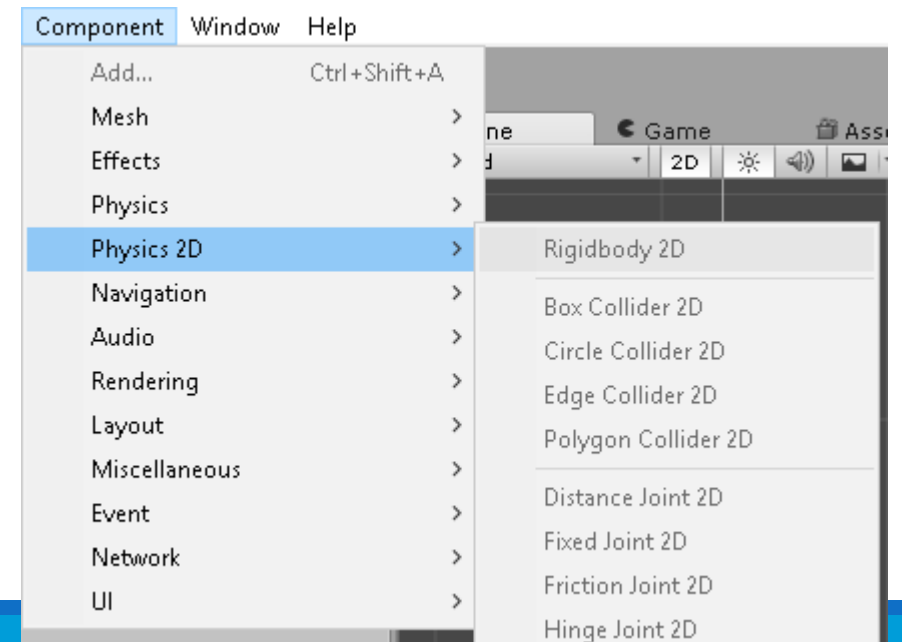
Component Window Help

Add... Ctrl+Shift+A
Mesh >
Effects >
Physics >
Physics 2D >
Navigation >
Audio >
Rendering >
Layout >
Miscellaneous >
Event >
Network >
UI >

ne
Game
Ass
d
2D

Rigidbody 2D
Box Collider 2D
Circle Collider 2D
Edge Collider 2D
Polygon Collider 2D
Distance Joint 2D
Fixed Joint 2D
Friction Joint 2D
Hinge Joint 2D